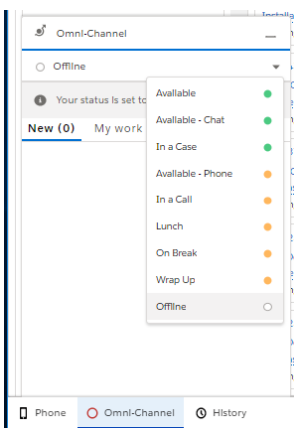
Install

Omni-Channel

Offline

Your status is set to

New (0)

My work

Available

Available - Chat

In a Case

Available - Phone

In a Call

Lunch

On Break

Wrap Up

Offline

Phone

Omni-Channel

History